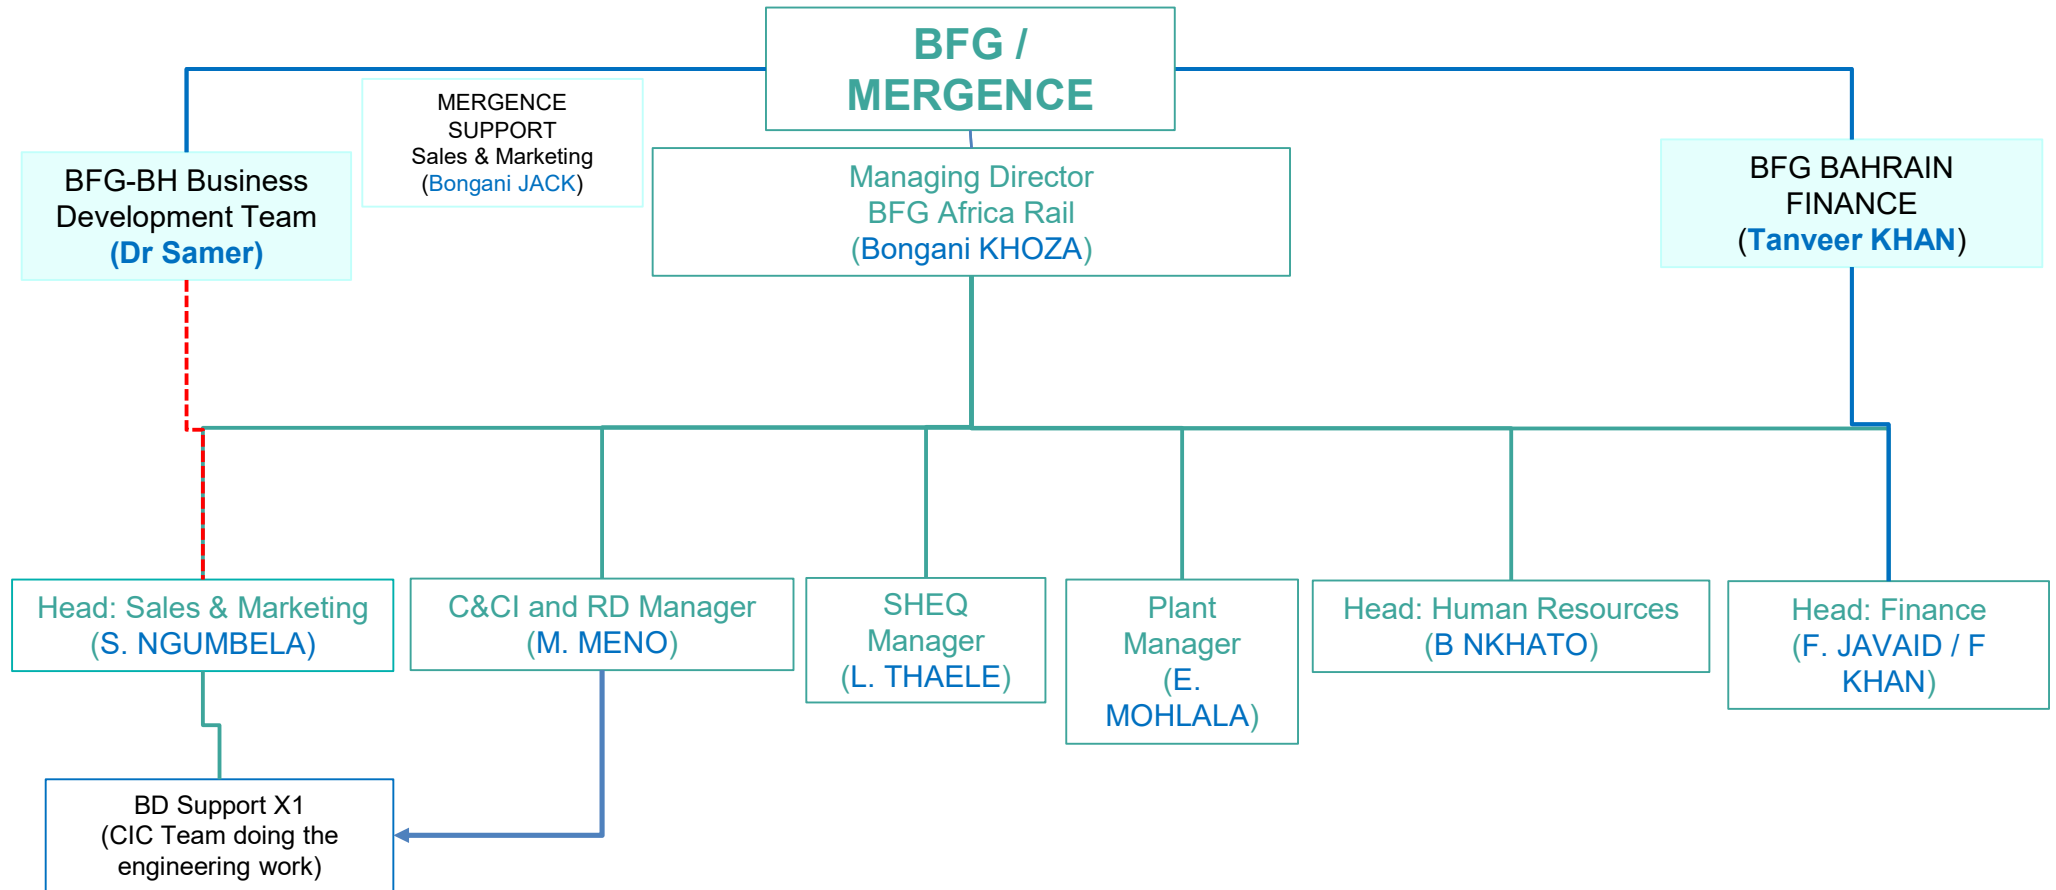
BFG / MERGENCE

BFG-BH Business Development Team (Dr Samer)

MERGENCE SUPPORT Sales & Marketing (Bongani JACK)

Managing Director BFG Africa Rail (Bongani KHOZA)

BFG BAHRAIN FINANCE (Tanveer KHAN)

Head: Sales & Marketing (S. NGUMBELA)

C&CI and RD Manager (M. MENO)

SHEQ Manager (L. THAELE)

Plant Manager (E. MOHLALA)

Head: Human Resources (B NKHATO)

Head: Finance (F. JAVAID / F KHAN)

BD Support X1 (CIC Team doing the engineering work)